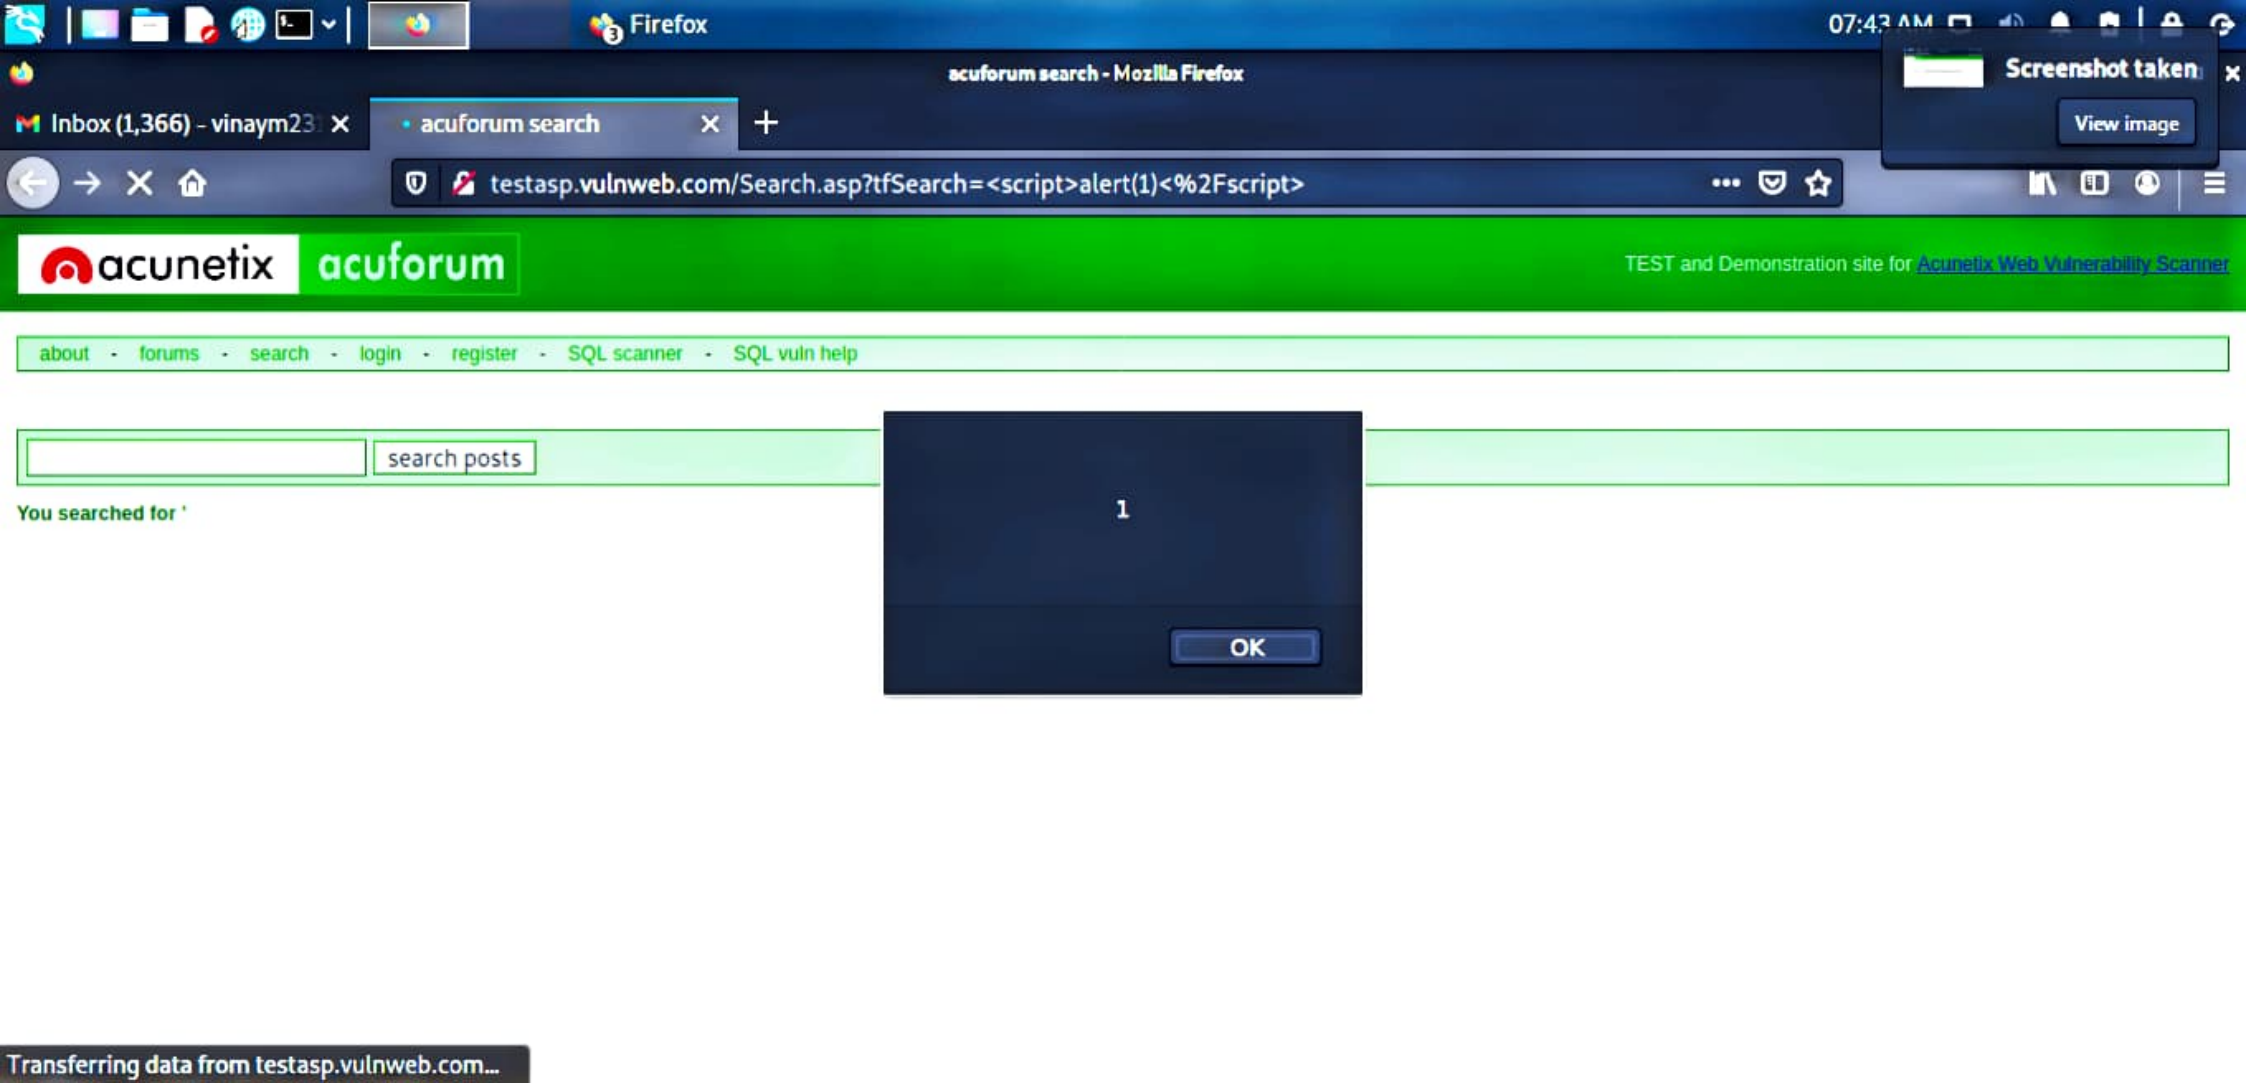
Firefox
07:43 AM

acuforum search - Mozilla Firefox

Screenshot taken

View image

Inbox (1,366) - vinaym23
acuforum search

testasp.vulnweb.com/Search.asp?tfSearch=<script>alert(1)<%2Fscript>

acunetix acuforum

TEST and Demonstration site for Acunetix Web Vulnerability Scanner

about - forums - search - login - register - SQL scanner - SQL vuln help

search posts

You searched for '

1

OK

Transferring data from testasp.vulnweb.com...